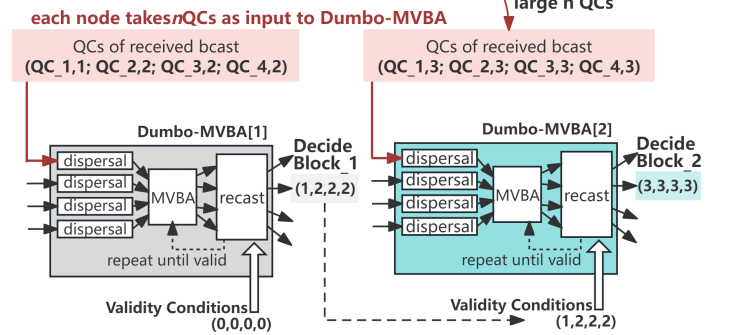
each node takes*n*QCs as input to Dumbo-MVBA

large n QCs

QCs of received bcast
(QC_1,1; QC_2,2; QC_3,2; QC_4,2)

QCs of received bcast
(QC_1,3; QC_2,3; QC_3,3; QC_4,3)

Dumbo-MVBA[1]

dispersal
dispersal
dispersal
dispersal

MVBA

recast

repeat until valid

Decide Block_1
(1,2,2,2)

Validity Conditions
(0,0,0,0)

Dumbo-MVBA[2]

dispersal
dispersal
dispersal
dispersal

MVBA

recast

repeat until valid

Decide Block_2
(3,3,3,3)

Validity Conditions
(1,2,2,2)